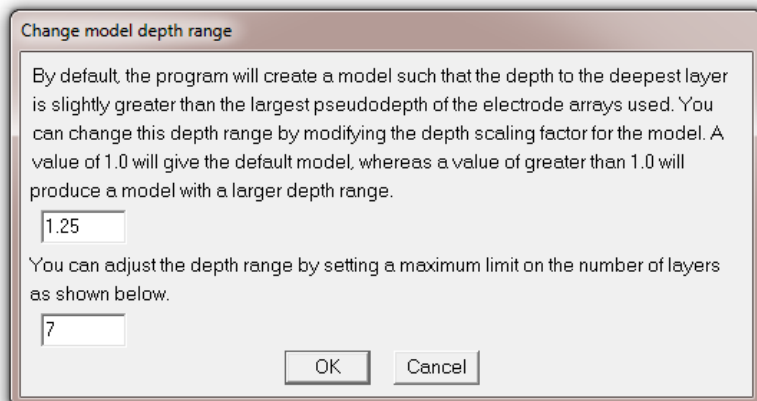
Change model depth range

By default, the program will create a model such that the depth to the deepest layer is slightly greater than the largest pseudodepth of the electrode arrays used. You can change this depth range by modifying the depth scaling factor for the model. A value of 1.0 will give the default model, whereas a value of greater than 1.0 will produce a model with a larger depth range.

1.25

You can adjust the depth range by setting a maximum limit on the number of layers as shown below.

7

OK Cancel